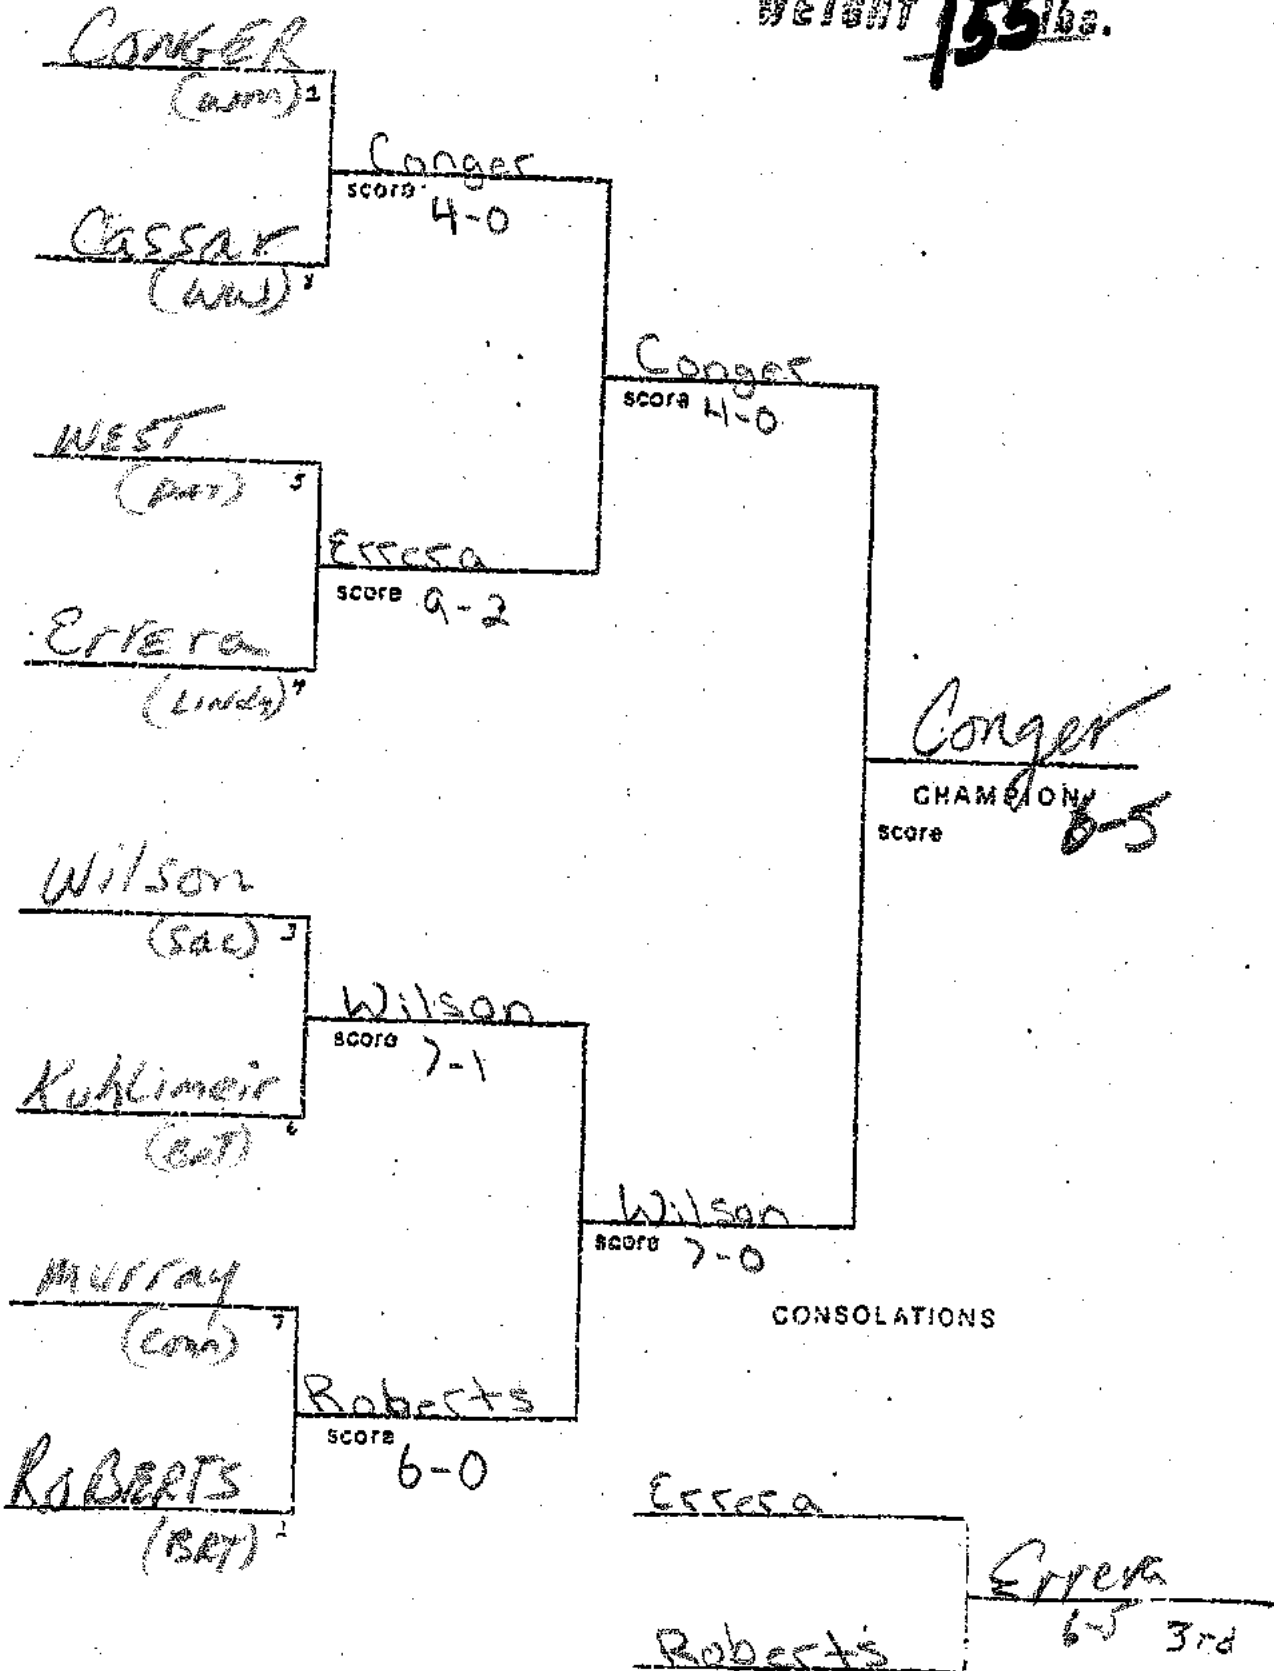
WEIGHT 155 lbs.

CONGER
(ARM) 1

Conger
score 4-0

CASSAR
(ARM) 8

Conger
score 4-0

WEST
(BAT) 5

Errera
score 9-2

Errera
(Lindy) 4

Conger
CHAMPION
score 6-5

Wilson
(Sac) 3

Wilson
score 7-1

Kuhlmeir
(BAT) 6

Wilson
score 7-0

Murray
(Con) 7

Roberts
score 6-0

ROBERTS
(BAT) 2

CONSOLATIONS

Errera

Roberts

Errera
6-5 3rd